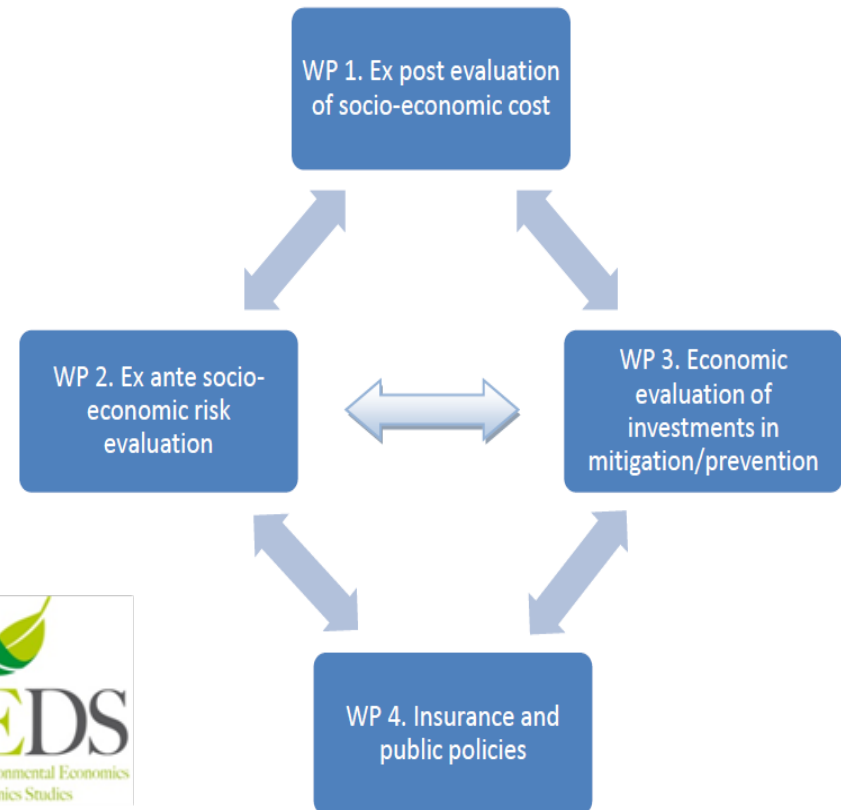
WP 1. Ex post evaluation of socio-economic cost

WP 2. Ex ante socio-economic risk evaluation

WP 3. Economic evaluation of investments in mitigation/prevention

WP 4. Insurance and public policies

EDS
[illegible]onmental Economics
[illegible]mics Studies